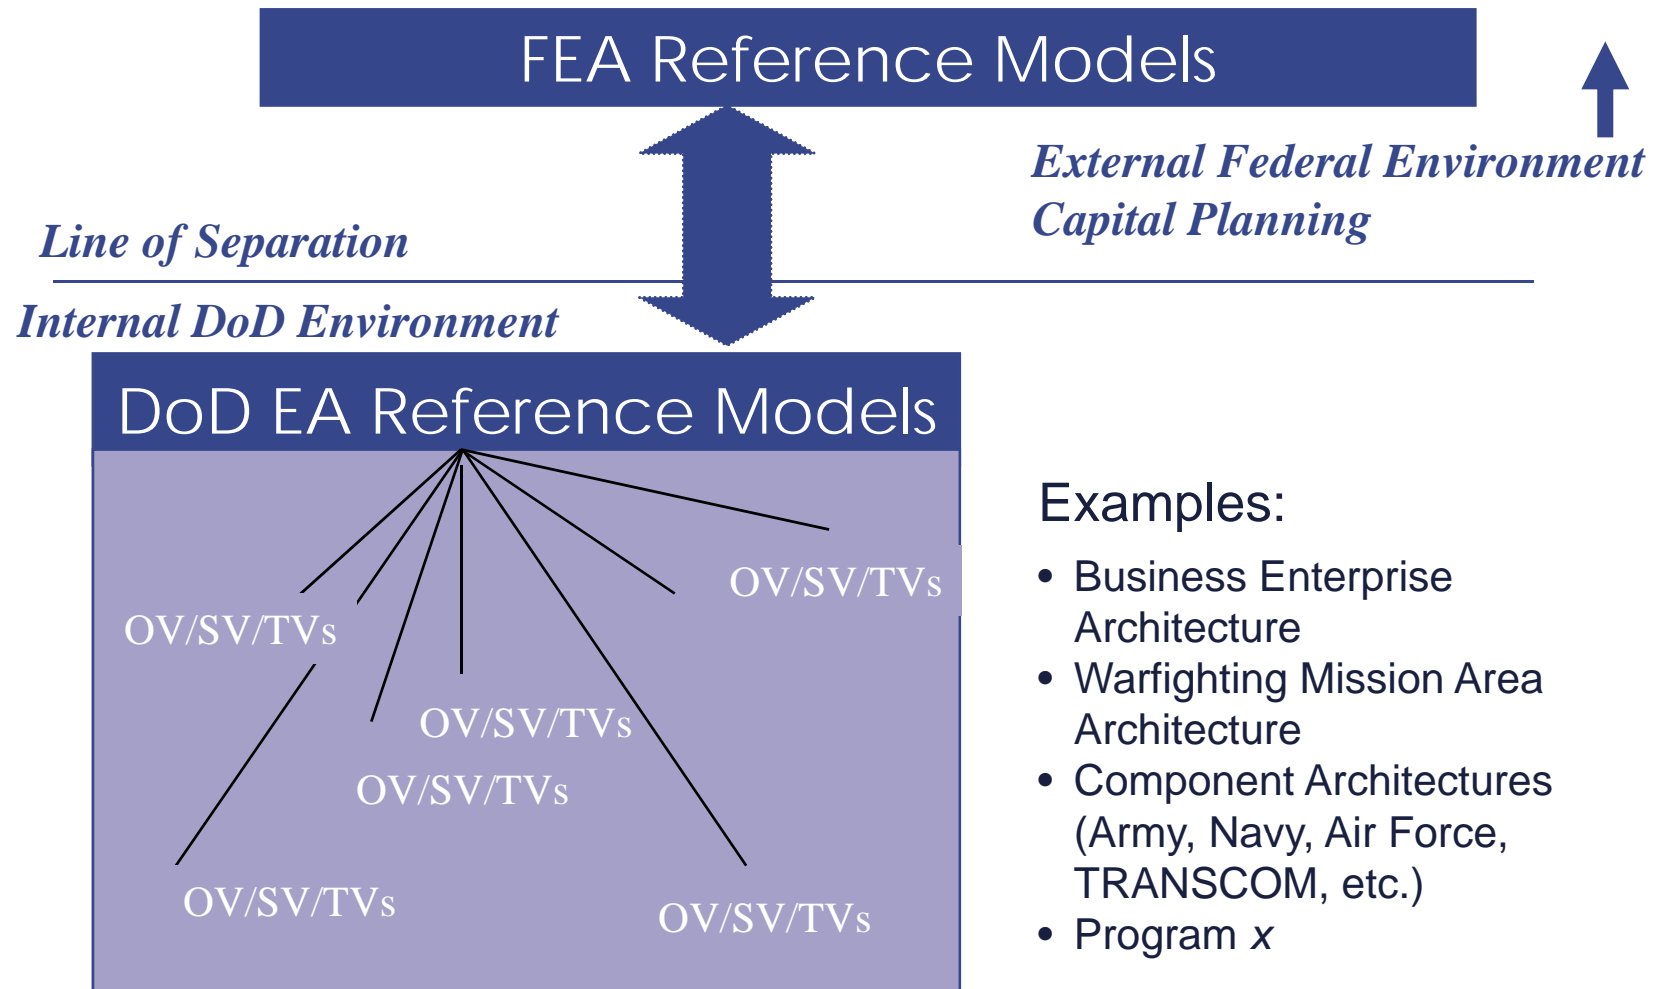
FEA Reference Models

External Federal Environment
Capital Planning

Line of Separation

Internal DoD Environment

DoD EA Reference Models

OV/SV/TVs

OV/SV/TVs

OV/SV/TVs

OV/SV/TVs

OV/SV/TVs

OV/SV/TVs

Examples:

• Business Enterprise Architecture
• Warfighting Mission Area Architecture
• Component Architectures (Army, Navy, Air Force, TRANSCOM, etc.)
• Program *x*